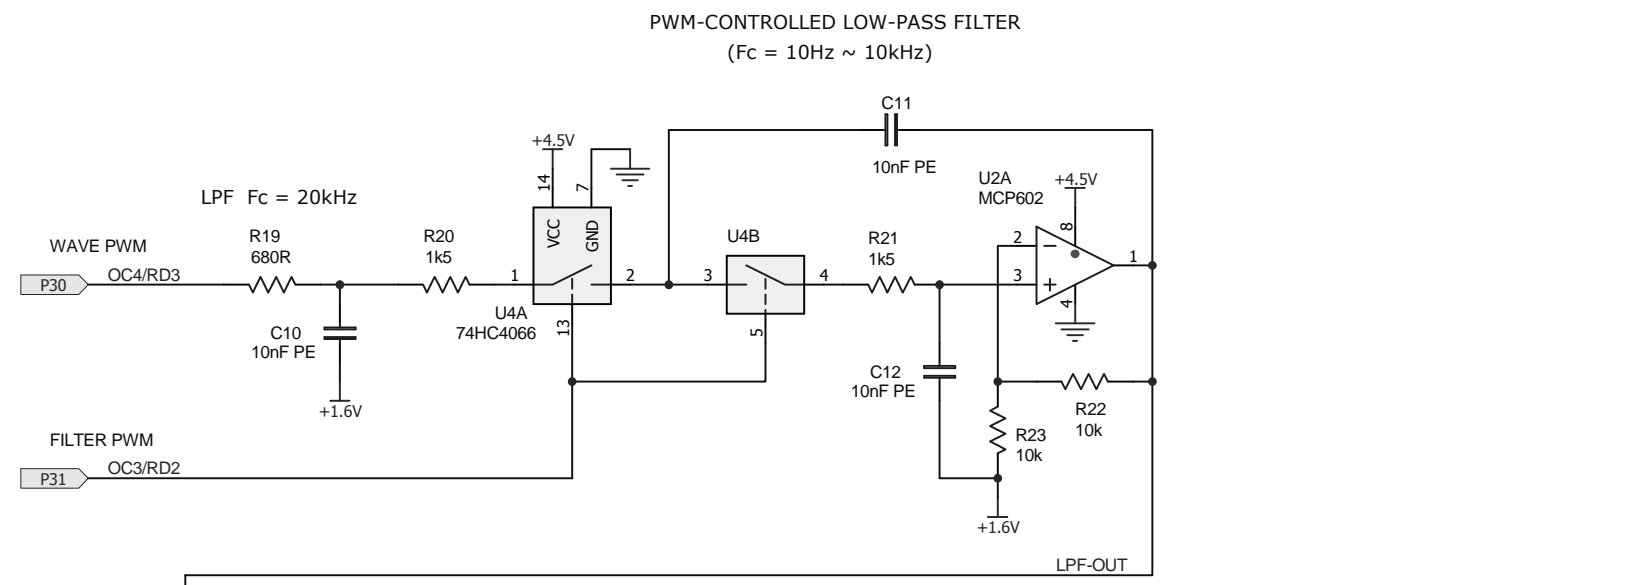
PWM-CONTROLLED LOW-PASS FILTER
(Fc = 10Hz ~ 10kHz)

C11
10nF PE

+4.5V
14
7
VCC
GND

LPF Fc = 20kHz

U2A
MCP602
+4.5V
8

WAVE PWM
R19
680R
R20
1k5
U4B
R21
1k5
2
3
1

P30
OC4/RD3
1
2
3
4
U4A
74HC4066
13
5
4

C10
10nF PE
C12
10nF PE
R22
10k
R23
10k

+1.6V

FILTER PWM
P31
OC3/RD2

+1.6V

LPF-OUT